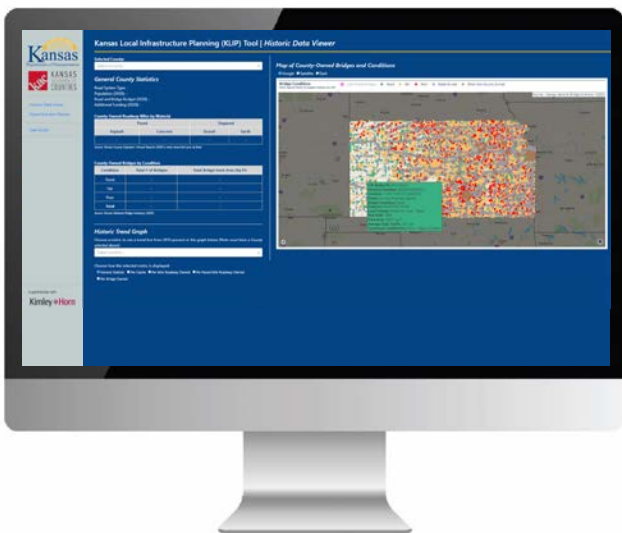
Kansas

KANSAS ASSOCIATION OF COUNTIES

Kansas Local Infrastructure Planning (KLIP) Tool | Historic Data Viewer

Selected County

General County Statistics

County Owned Roadway Miles by Material

| Paved | | Unpaved | |
|---|---|---|---|
| Asphalt | Concrete | Gravel | Earth |

County Owned Bridges by Condition

| Condition | Total # of Bridges | Total Bridge Deck Area (Sq Ft) |
|---|---|---|
| Good | | |
| Fair | | |
| Poor | | |
| Total | | |

Historic Trend Graph

Map of County Owned Bridges and Conditions

Bridge Conditions

Kimley»Horn

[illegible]